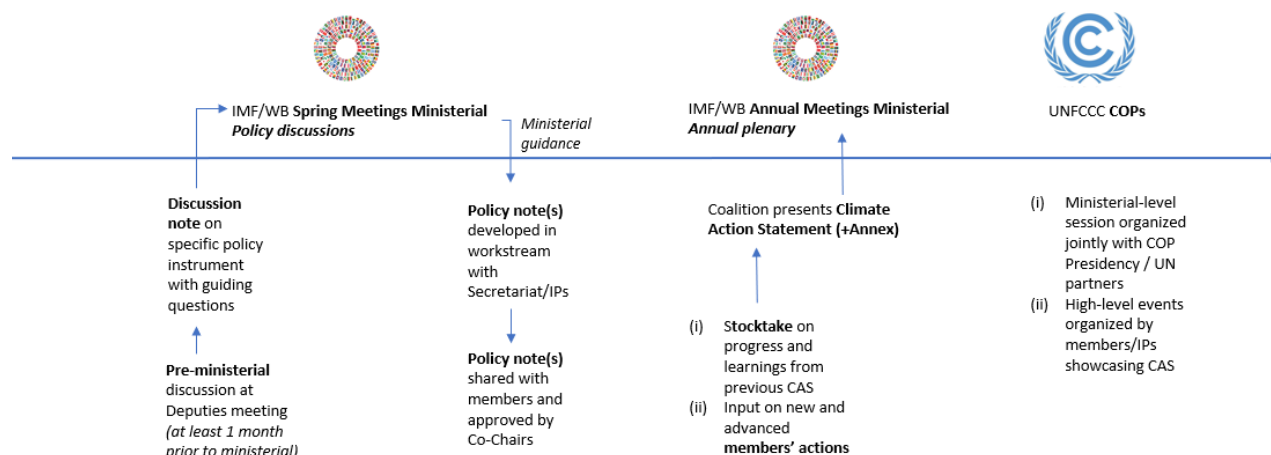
IMF/WB **Spring Meetings Ministerial**
***Policy discussions***

*Ministerial guidance*

IMF/WB **Annual Meetings Ministerial**
***Annual plenary***

UNFCCC **COPs**

**Discussion note** on specific policy instrument with guiding questions

**Pre-ministerial** discussion at Deputies meeting *(at least 1 month prior to ministerial)*

**Policy note(s)** developed in workstream with Secretariat/IPs

**Policy note(s)** shared with members and approved by Co-Chairs

Coalition presents **Climate Action Statement (+Annex)**

(i) **Stocktake** on progress and learnings from previous CAS
(ii) Input on new and advanced **members' actions**

(i) Ministerial-level session organized jointly with COP Presidency / UN partners
(ii) High-level events organized by members/IPs showcasing CAS